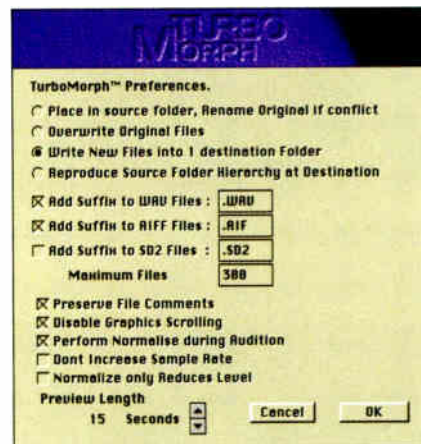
TURBO MORPH

TurboMorph™ Preferences.

Place in source folder, Rename Original if conflict

Overwrite Original Files

Write New Files into 1 destination Folder

Reproduce Source Folder Hierarchy at Destination

Add Suffix to WAV Files : .WAV

Add Suffix to AIFF Files : .AIF

Add Suffix to SD2 Files : .SD2

Maximum Files 300

Preserve File Comments

Disable Graphics Scrolling

Perform Normalise during Audition

Dont Increase Sample Rate

Normalize only Reduces Level

Preview Length

15 Seconds

Cancel

OK